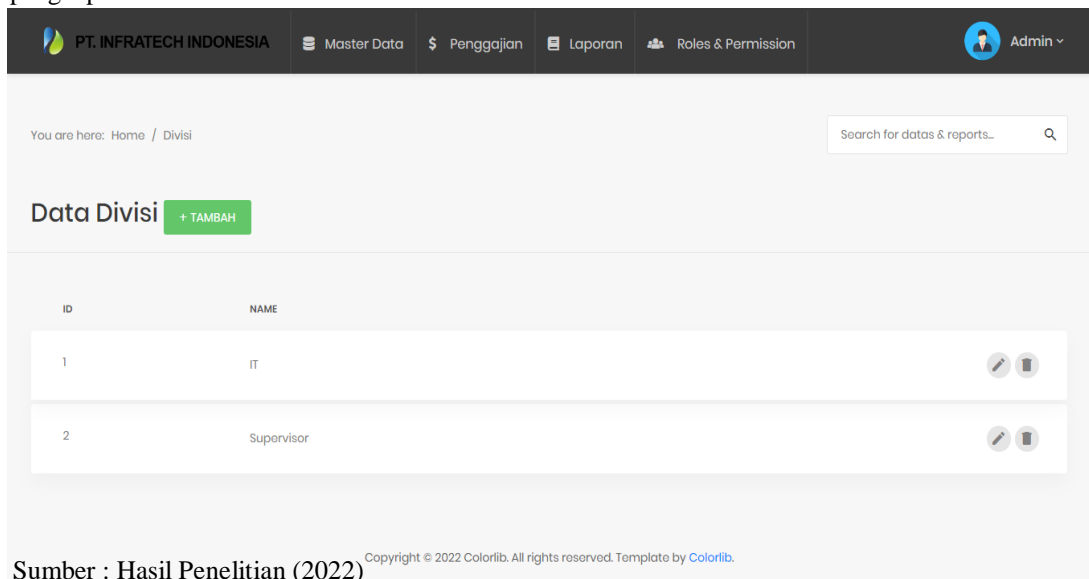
PT. INFRATECH INDONESIA
Master Data
$ Penggajian
Laporan
Roles & Permission
Admin

You are here: Home / Divisi

Search for datas & reports...

Data Divisi
+ TAMBAH

| ID | NAME |
|---|---|
| 1 | IT |
| 2 | Supervisor |

Sumber : Hasil Penelitian (2022)

Copyright © 2022 Colorlib. All rights reserved. Template by Colorlib.